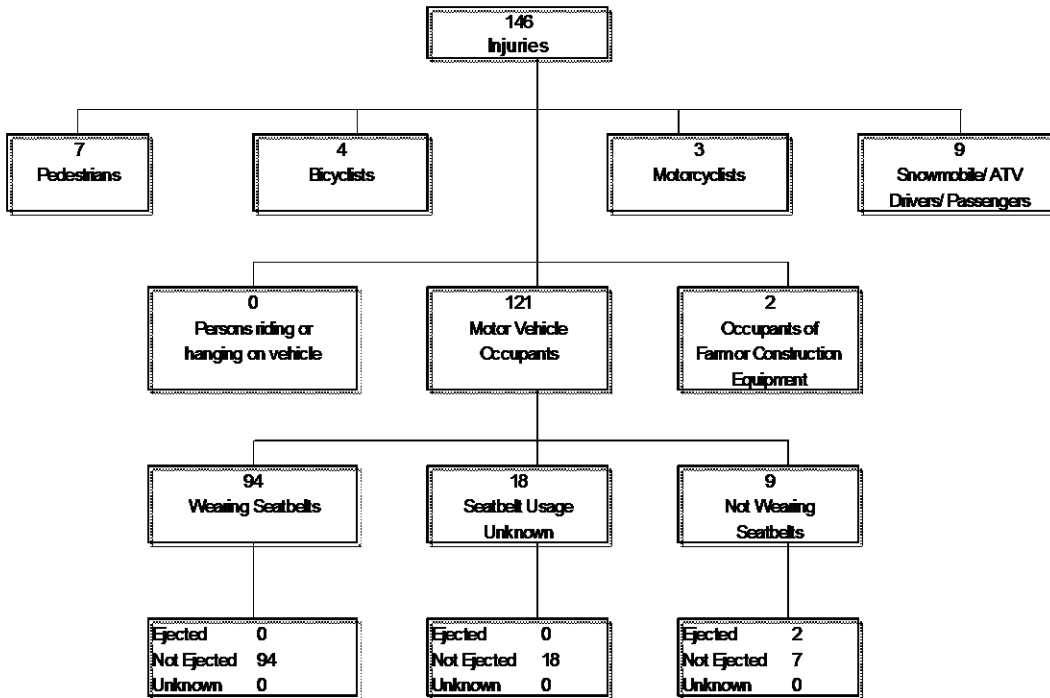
146
Injuries

7
Pedestrians

4
Bicyclists

3
Motorcyclists

9
Snowmobile/ ATV Drivers/ Passengers

0
Persons riding or hanging on vehicle

121
Motor Vehicle Occupants

2
Occupants of Farm or Construction Equipment

94
Wearing Seatbelts

18
Seatbelt Usage Unknown

9
Not Wearing Seatbelts

Ejected 0
Not Ejected 94
Unknown 0

Ejected 0
Not Ejected 18
Unknown 0

Ejected 2
Not Ejected 7
Unknown 0